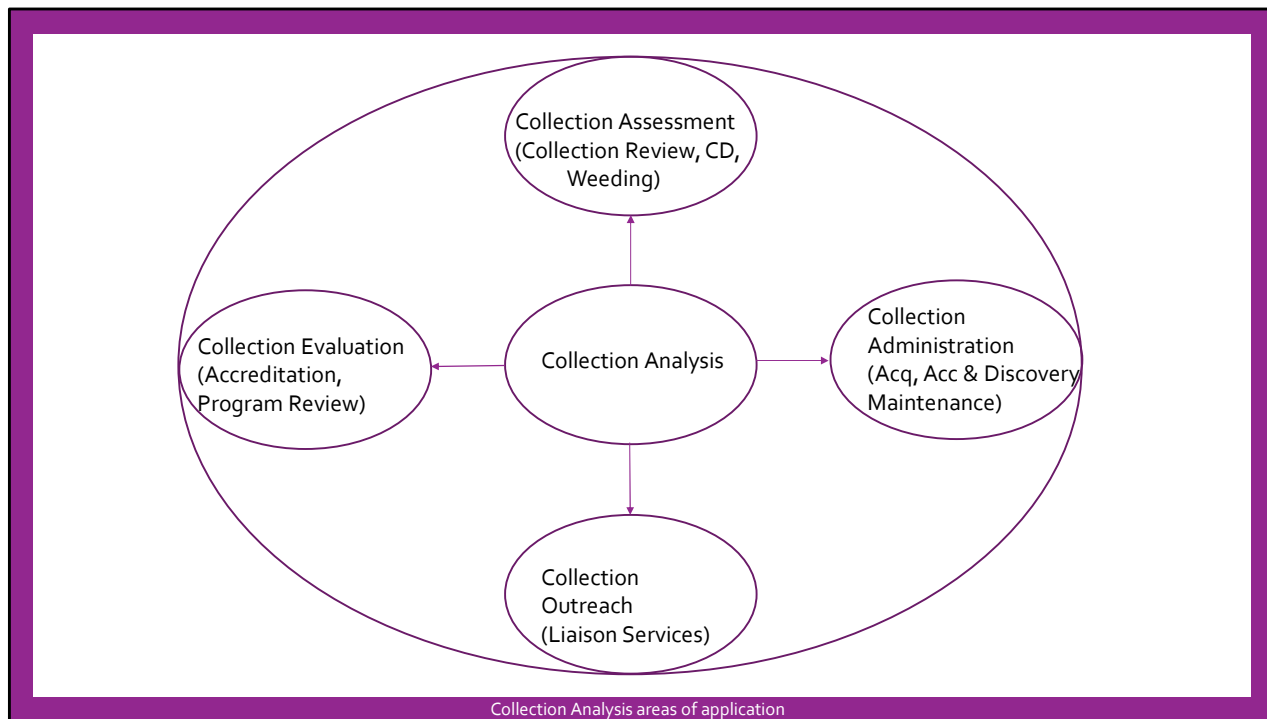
Collection Assessment (Collection Review, CD, Weeding)

Collection Evaluation (Accreditation, Program Review)

Collection Analysis

Collection Administration (Acq, Acc & Discovery Maintenance)

Collection Outreach (Liaison Services)

Collection Analysis areas of application